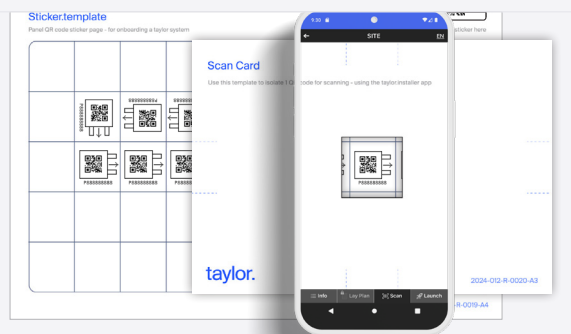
Sticker.template
Panel QR code sticker page - for onboarding a taylor system

sticker here

P88888888
P88888888
P88888888
P88888888

Scan Card
Use this template to locate 1 Q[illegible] code for scanning - using the taylor.installer app

taylor.

9:30
SITE
EN

P88888888

Info
Lay Plan
Scan
Launch

2024-012-R-0020-A3
R-0019-A4